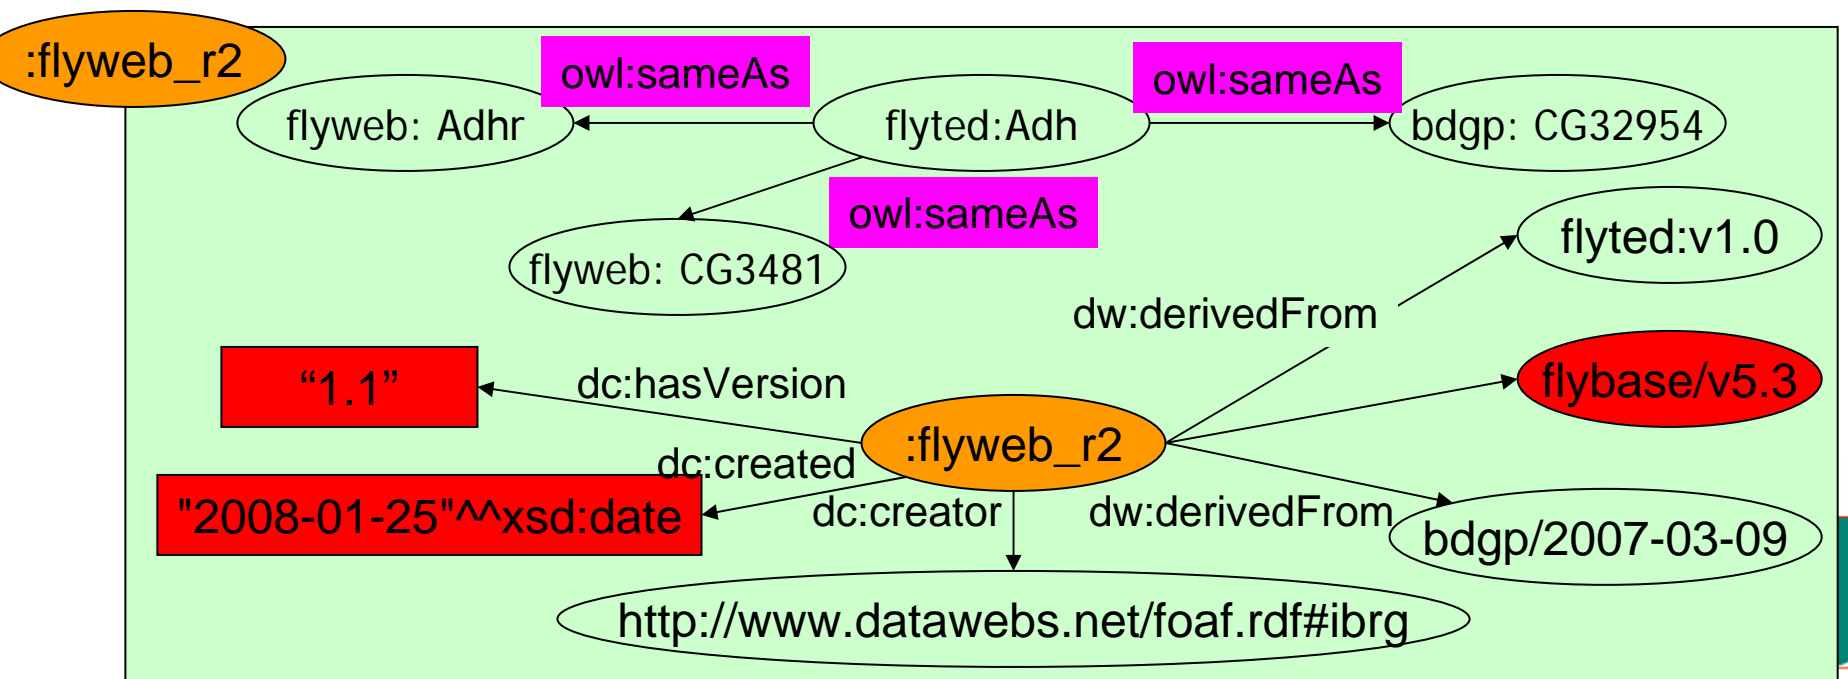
:flyweb_r2

owl:sameAs

owl:sameAs

flyweb: Adhr

flyted:Adh

bdgp: CG32954

owl:sameAs

flyweb: CG3481

flyted:v1.0

dw:derivedFrom

"1.1"

dc:hasVersion

flybase/v5.3

:flyweb_r2

dc:created

"2008-01-25"^^xsd:date

dc:creator

dw:derivedFrom

bdgp/2007-03-09

http://www.datawebs.net/foaf.rdf#ibrg